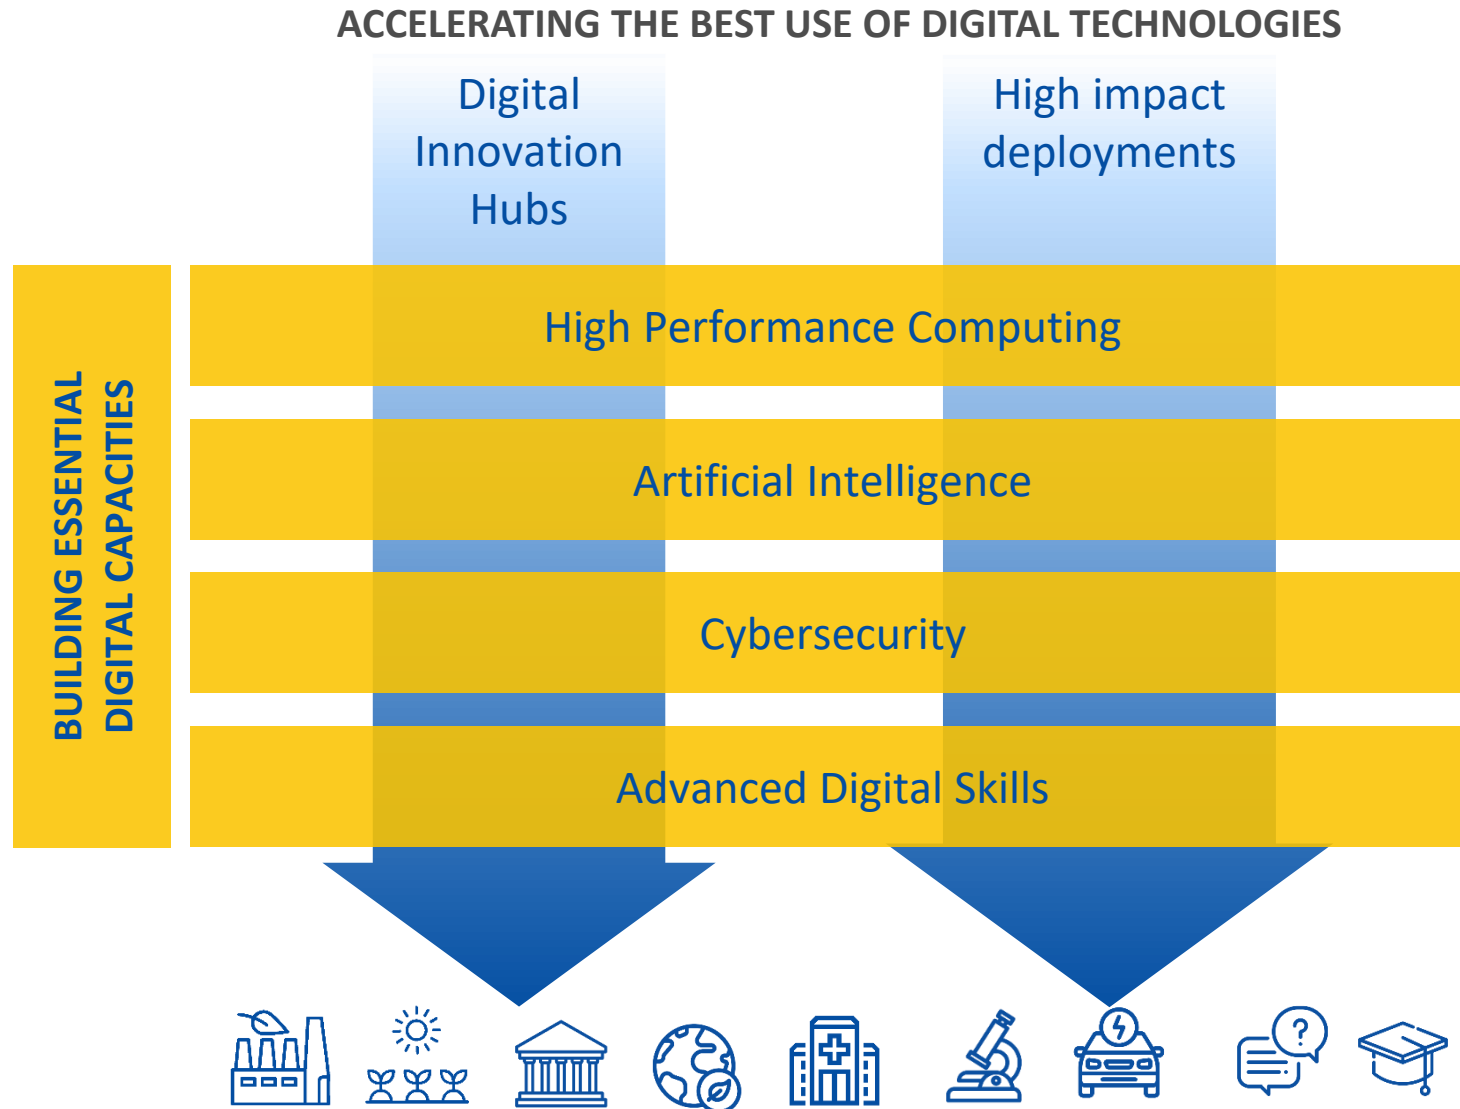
ACCELERATING THE BEST USE OF DIGITAL TECHNOLOGIES

Digital Innovation Hubs

High impact deployments

BUILDING ESSENTIAL DIGITAL CAPACITIES

High Performance Computing

Artificial Intelligence

Cybersecurity

Advanced Digital Skills

?